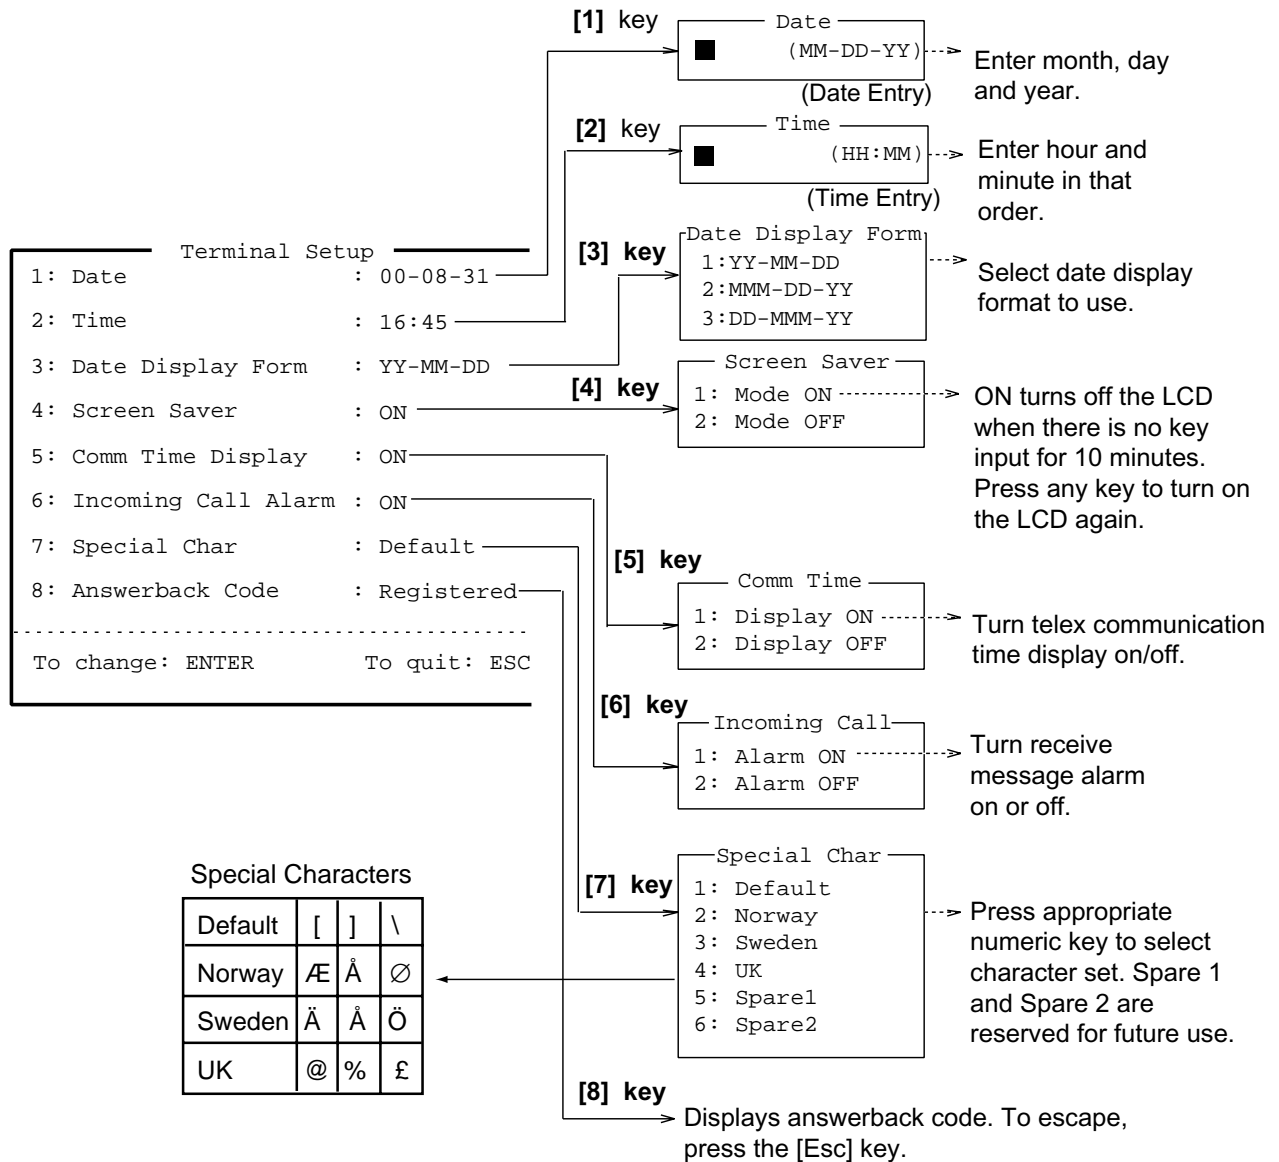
Terminal Setup
1: Date : 00-08-31
2: Time : 16:45
3: Date Display Form : YY-MM-DD
4: Screen Saver : ON
5: Comm Time Display : ON
6: Incoming Call Alarm : ON
7: Special Char : Default
8: Answerback Code : Registered
To change: ENTER To quit: ESC

[1] key
Date
(MM-DD-YY)
(Date Entry)
Enter month, day and year.

[2] key
Time
(HH:MM)
(Time Entry)
Enter hour and minute in that order.

[3] key
Date Display Form
1:YY-MM-DD
2:MMM-DD-YY
3:DD-MMM-YY
Select date display format to use.

[4] key
Screen Saver
1: Mode ON
2: Mode OFF
ON turns off the LCD when there is no key input for 10 minutes. Press any key to turn on the LCD again.

[5] key
Comm Time
1: Display ON
2: Display OFF
Turn telex communication time display on/off.

[6] key
Incoming Call
1: Alarm ON
2: Alarm OFF
Turn receive message alarm on or off.

Special Characters

| Default | [ | ] | \ |
|---|---|---|---|
| Norway | Æ | Å | ∅ |
| Sweden | Ä | Å | Ö |
| UK | @ | % | £ |

[7] key
Special Char
1: Default
2: Norway
3: Sweden
4: UK
5: Spare1
6: Spare2
Press appropriate numeric key to select character set. Spare 1 and Spare 2 are reserved for future use.

[8] key
Displays answerback code. To escape, press the [Esc] key.